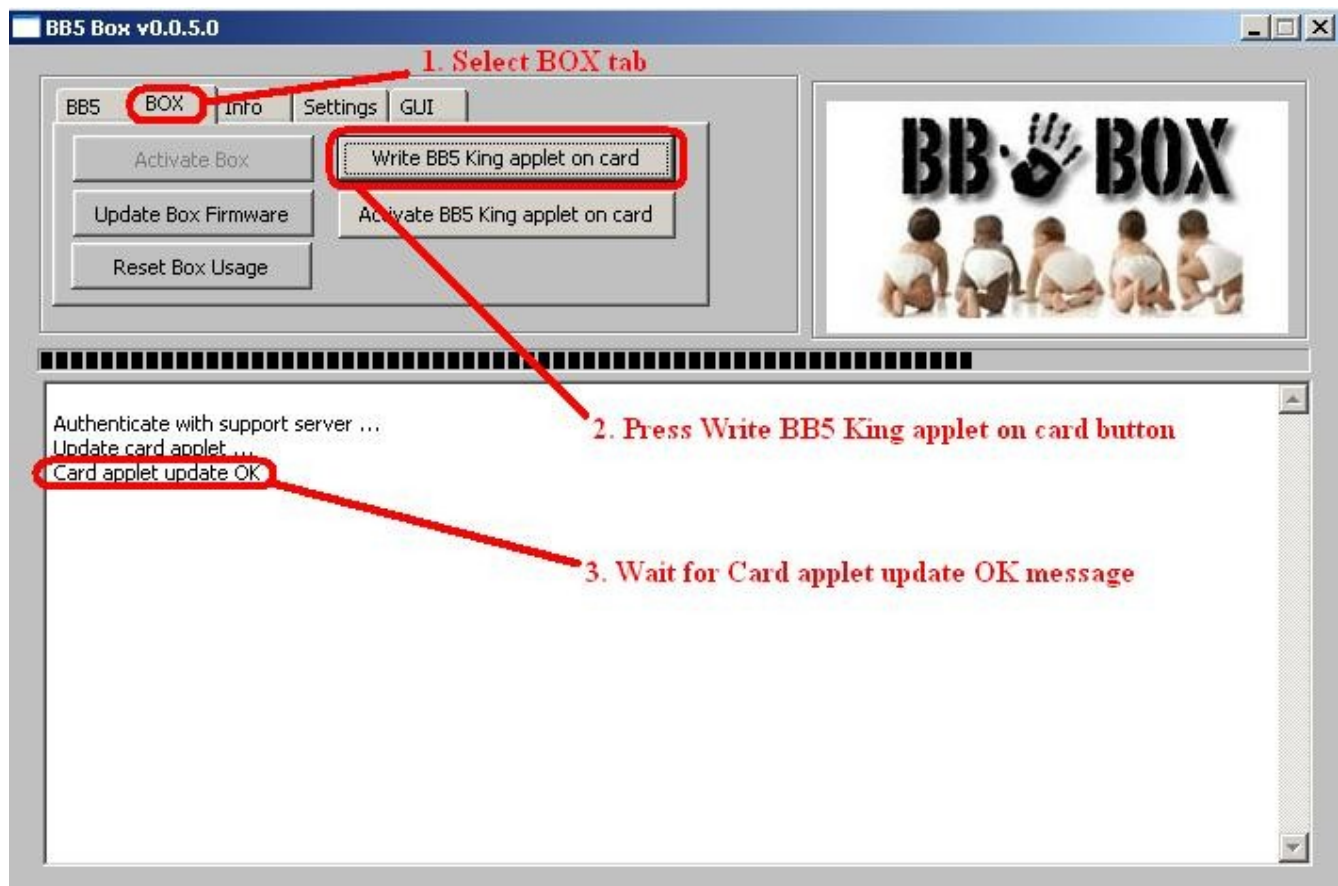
BB5 Box v0.0.5.0

1. Select BOX tab

BB5 BOX Info Settings GUI

Activate Box

Write BB5 King applet on card

Update Box Firmware

Activate BB5 King applet on card

Reset Box Usage

BB BOX

Authenticate with support server ...
Update card applet ...
Card applet update OK

2. Press Write BB5 King applet on card button

3. Wait for Card applet update OK message